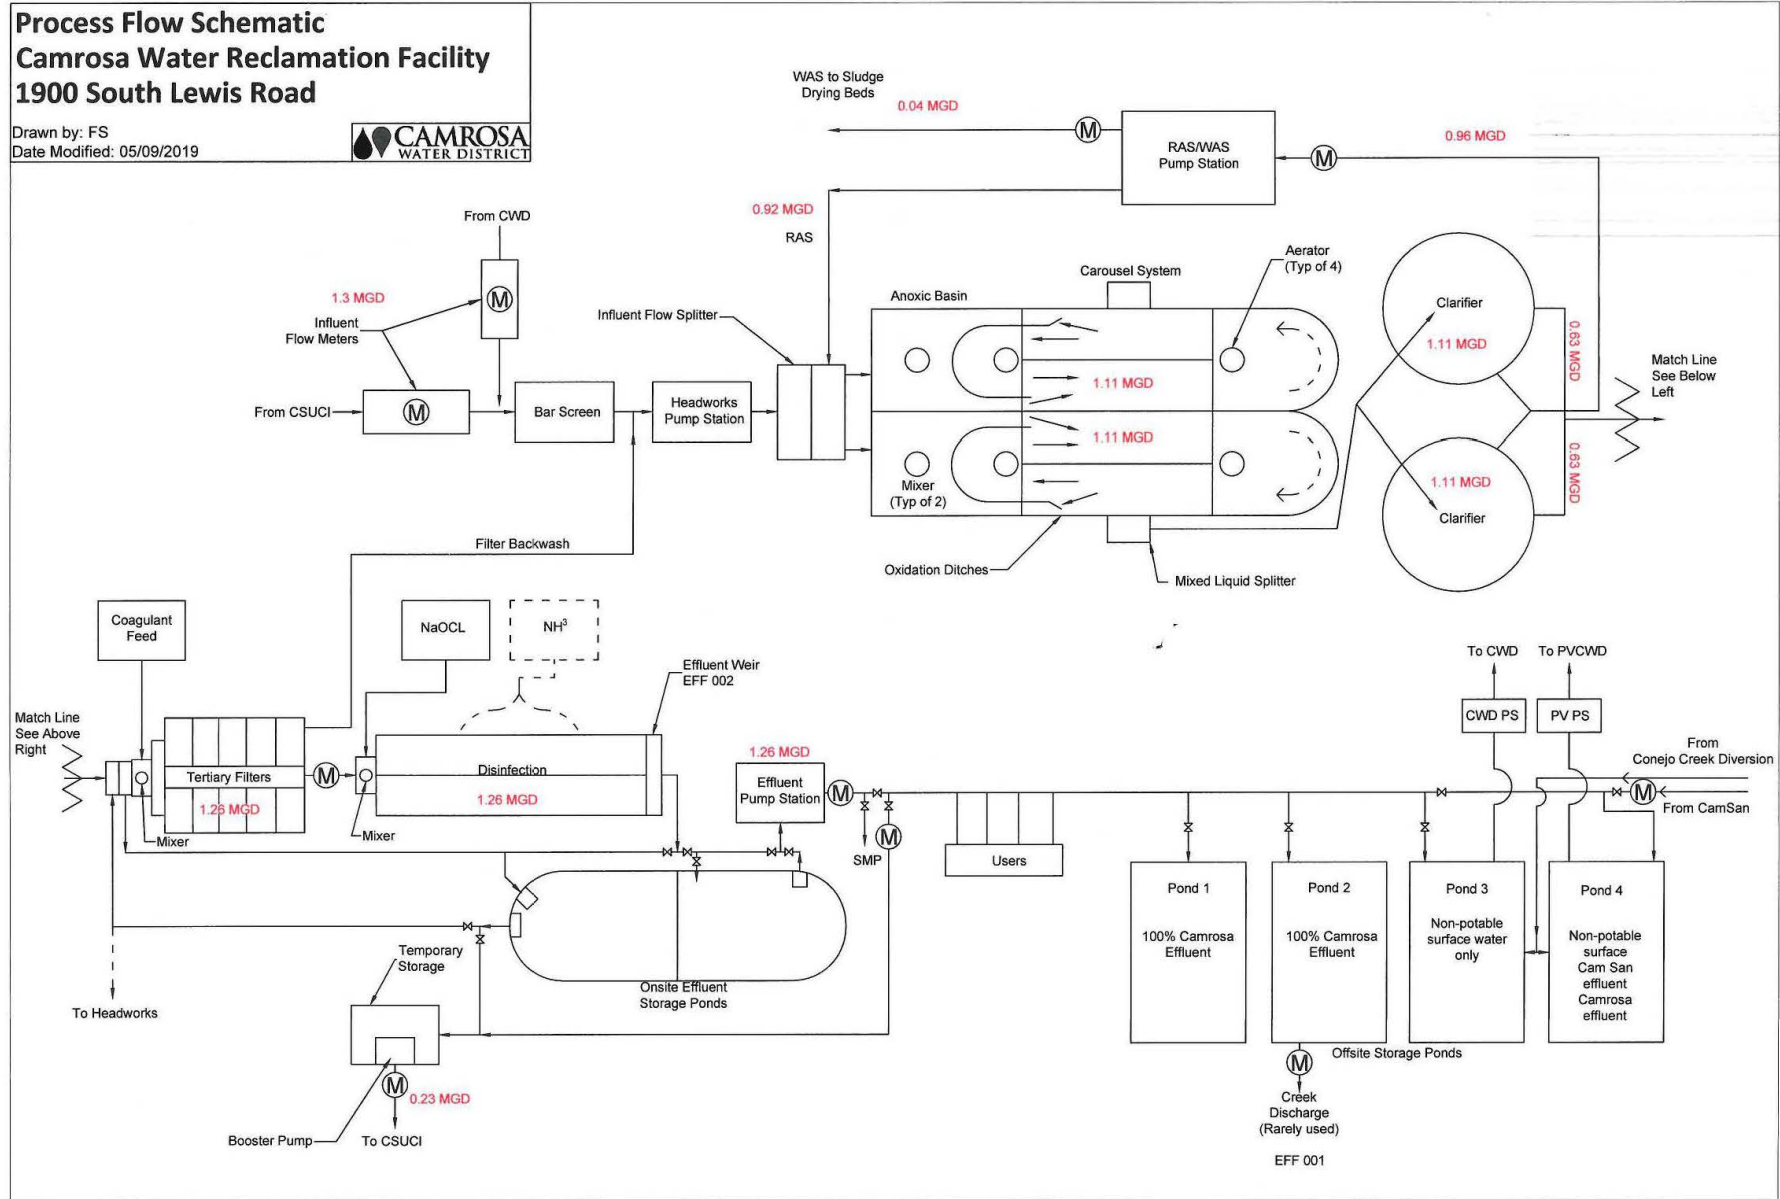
Process Flow Schematic
Camrosa Water Reclamation Facility
1900 South Lewis Road

Drawn by: FS
Date Modified: 05/09/2019

CAMROSA
WATER DISTRICT

WAS to Sludge Drying Beds
0.04 MGD
M
RAS/WAS Pump Station
M
0.96 MGD
0.92 MGD
RAS
From CWD
M
1.3 MGD
Influent Flow Meters
Influent Flow Splitter
From CSUCI
M
Bar Screen
Headworks Pump Station
Carousel System
Aerator (Typ of 4)
Anoxic Basin
Clarifier
1.11 MGD
0.63 MGD
1.11 MGD
1.11 MGD
Match Line See Below Left
Mixer (Typ of 2)
1.11 MGD
0.63 MGD
Clarifier
Filter Backwash
Oxidation Ditches
Mixed Liquid Splitter
Coagulant Feed
NaOCL
$NH^3$
Effluent Weir EFF 002
To CWD
To PVCWD
CWD PS
PV PS
Match Line See Above Right
Tertiary Filters
1.26 MGD
M
Mixer
Disinfection
1.26 MGD
Mixer
1.26 MGD
Effluent Pump Station
M
From Conejo Creek Diversion
M
From CamSan
SMP
M
Users
Pond 1
100% Camrosa Effluent
Pond 2
100% Camrosa Effluent
Pond 3
Non-potable surface water only
Pond 4
Non-potable surface Cam San effluent Camrosa effluent
Temporary Storage
Onsite Effluent Storage Ponds
To Headworks
M
0.23 MGD
Booster Pump
To CSUCI
M
Offsite Storage Ponds
Creek Discharge (Rarely used)
EFF 001